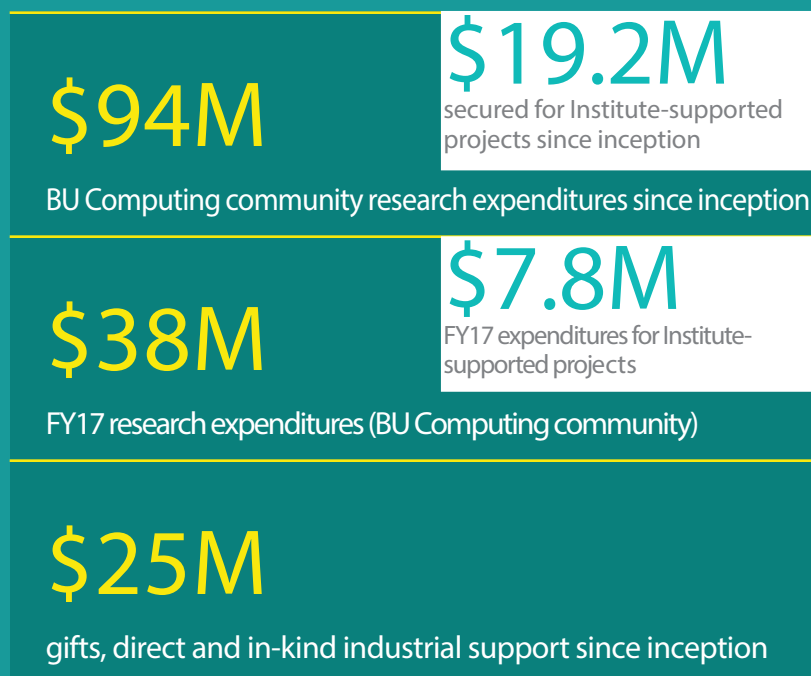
$94M

$19.2M
secured for Institute-supported projects since inception

BU Computing community research expenditures since inception

$38M

$7.8M
FY17 expenditures for Institute-supported projects

FY17 research expenditures (BU Computing community)

$25M

gifts, direct and in-kind industrial support since inception